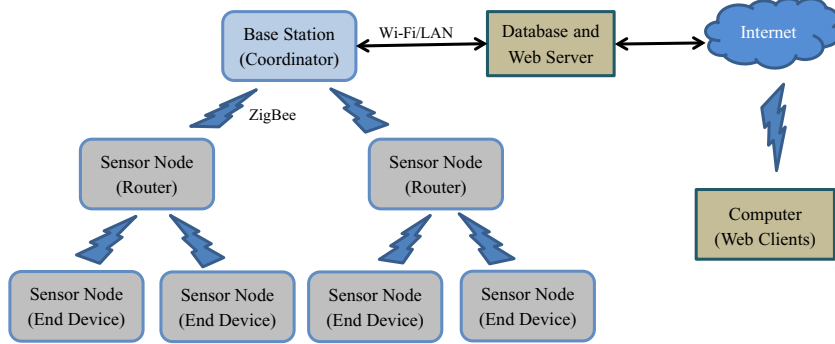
Base Station
(Coordinator)

Wi-Fi/LAN

Database and
Web Server

Internet

ZigBee

Sensor Node
(Router)

Sensor Node
(Router)

Computer
(Web Clients)

Sensor Node
(End Device)

Sensor Node
(End Device)

Sensor Node
(End Device)

Sensor Node
(End Device)